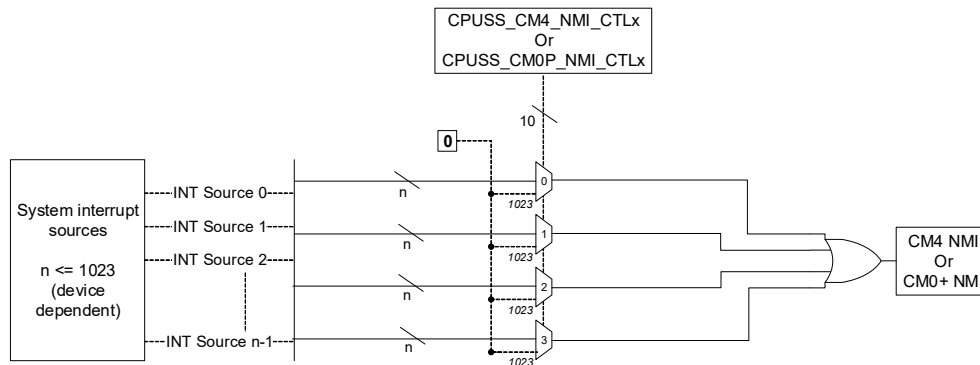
CPUSS_CM4_NMI_CTLx
Or
CPUSS_CM0P_NMI_CTLx

10

0

System interrupt sources

n <= 1023
(device dependent)

INT Source 0
INT Source 1
INT Source 2
INT Source n-1

n
n
n
n

0
1023
1
1023
2
1023
3
1023

CM4 NMI
Or
CM0+ NM